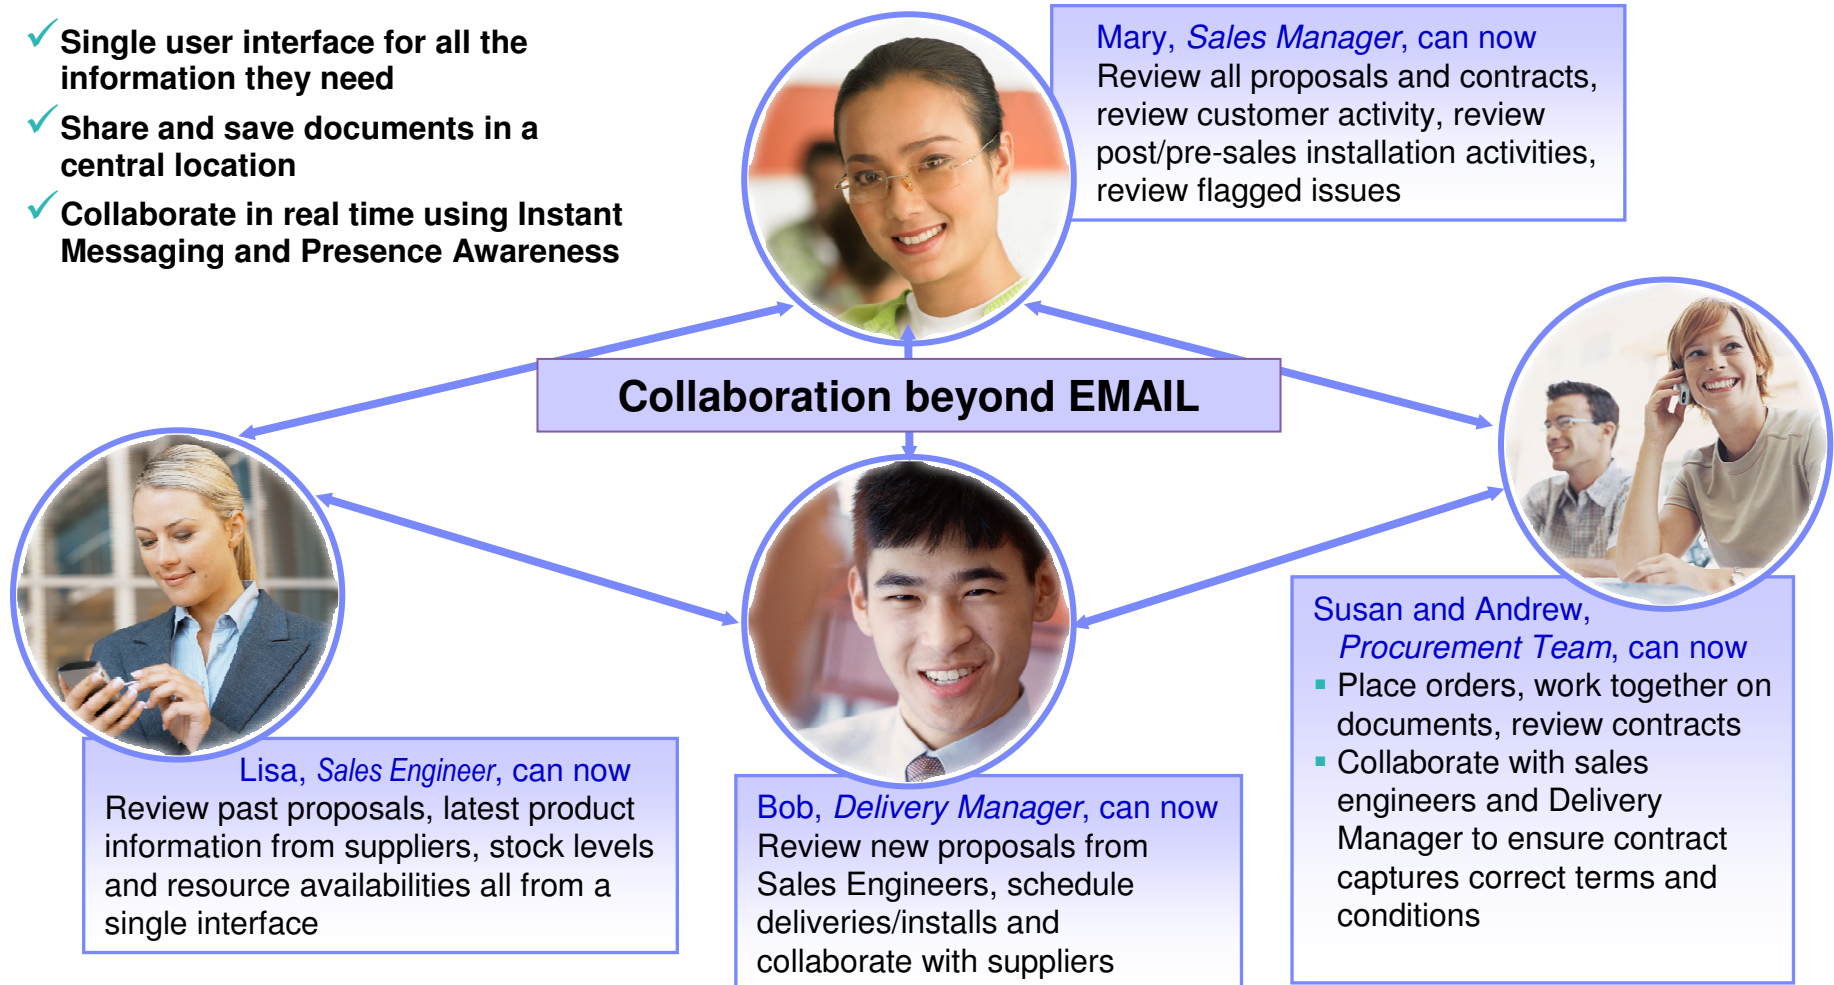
✓ Single user interface for all the information they need

✓ Share and save documents in a central location

✓ Collaborate in real time using Instant Messaging and Presence Awareness

Mary, *Sales Manager*, can now
Review all proposals and contracts, review customer activity, review post/pre-sales installation activities, review flagged issues

Collaboration beyond EMAIL

Lisa, *Sales Engineer*, can now
Review past proposals, latest product information from suppliers, stock levels and resource availabilities all from a single interface

Bob, *Delivery Manager*, can now
Review new proposals from Sales Engineers, schedule deliveries/installs and collaborate with suppliers

Susan and Andrew, *Procurement Team*, can now
- Place orders, work together on documents, review contracts
- Collaborate with sales engineers and Delivery Manager to ensure contract captures correct terms and conditions